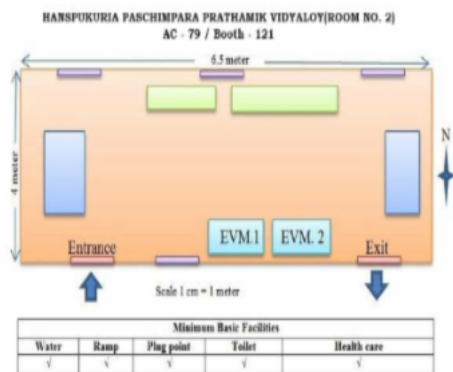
HANSPUKURIA PASCHIMPARA PRATHAMIK VIDYALOY(ROOM NO. 2)
AC - 79 / Booth - 121

6.5 meter

4 meter

N

EVM.1

EVM. 2

Entrance

Exit

Scale 1 cm = 1 meter

| Minimum Basic Facilities | | | | |
|---|---|---|---|---|
| Water | Ramp | Plug point | Toilet | Health care |
| √ | √ | √ | √ | √ |